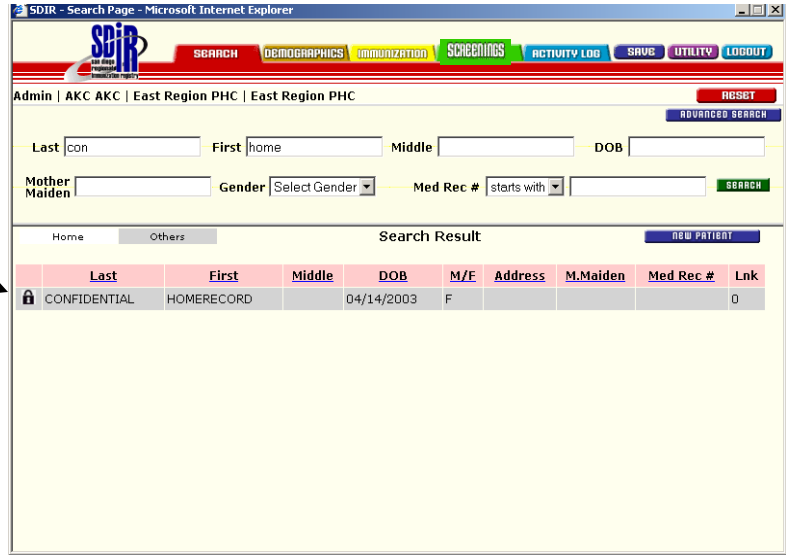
SDIR - Search Page - Microsoft Internet Explorer

SDIR
san diego regional immunization registry

SEARCH DEMOGRAPHICS IMMUNIZATION SCREENINGS ACTIVITY LOG SAVE UTILITY LOGOUT

Admin | AKC AKC | East Region PHC | East Region PHC

RESET
ADVANCED SEARCH

Last con First home Middle DOB

Mother Maiden Gender Select Gender Med Rec # starts with SEARCH

Home Others Search Result NEW PATIENT

| | Last | First | Middle | DOB | M/F | Address | M.Maiden | Med Rec # | Lnk |
|---|---|---|---|---|---|---|---|---|---|
| | CONFIDENTIAL | HOMERECORD | | 04/14/2003 | F | | | | 0 |